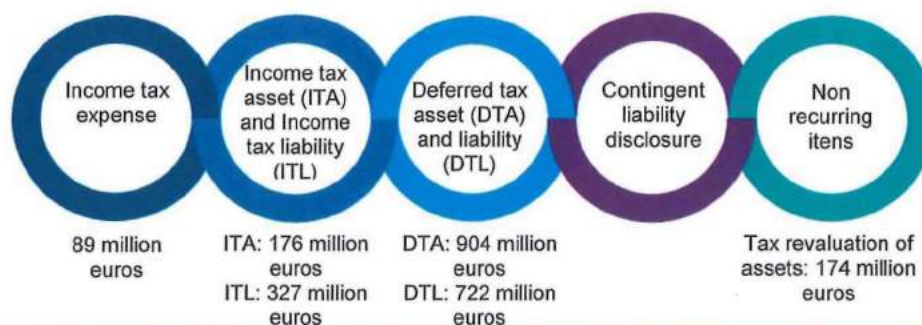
Income tax expense

Income tax asset (ITA) and Income tax liability (ITL)

Deferred tax asset (DTA) and liability (DTL)

Contingent liability disclosure

Non recurring itens

89 million euros

ITA: 176 million euros
ITL: 327 million euros

DTA: 904 million euros
DTL: 722 million euros

Tax revaluation of assets: 174 million euros